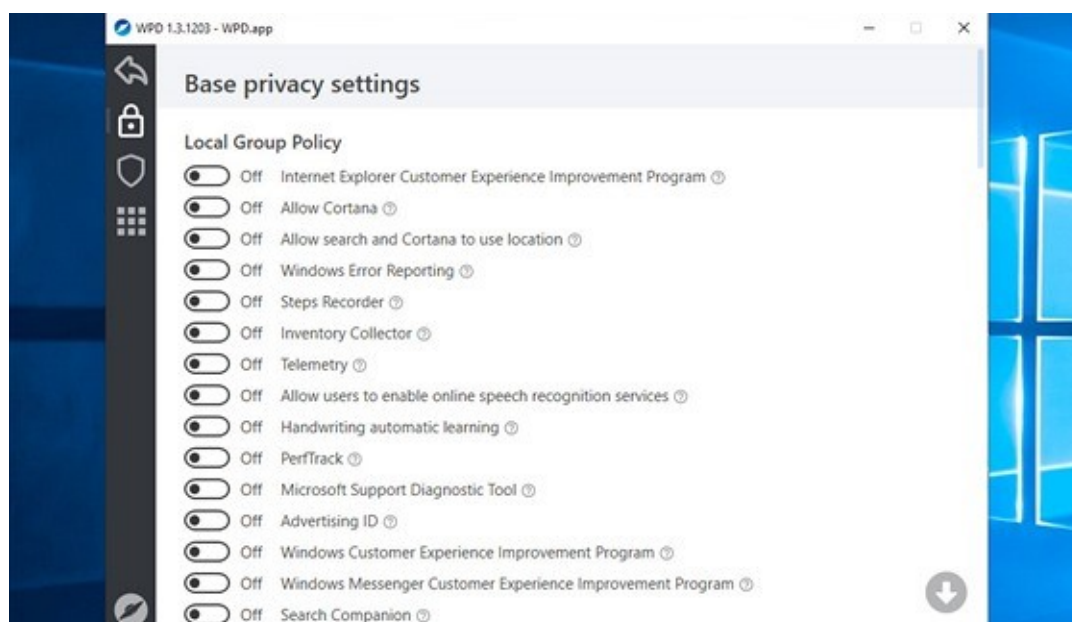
WPD 1.3.1203 - WPD.app

Base privacy settings

Local Group Policy

Off Internet Explorer Customer Experience Improvement Program ⓘ
Off Allow Cortana ⓘ
Off Allow search and Cortana to use location ⓘ
Off Windows Error Reporting ⓘ
Off Steps Recorder ⓘ
Off Inventory Collector ⓘ
Off Telemetry ⓘ
Off Allow users to enable online speech recognition services ⓘ
Off Handwriting automatic learning ⓘ
Off PerfTrack ⓘ
Off Microsoft Support Diagnostic Tool ⓘ
Off Advertising ID ⓘ
Off Windows Customer Experience Improvement Program ⓘ
Off Windows Messenger Customer Experience Improvement Program ⓘ
Off Search Companion ⓘ